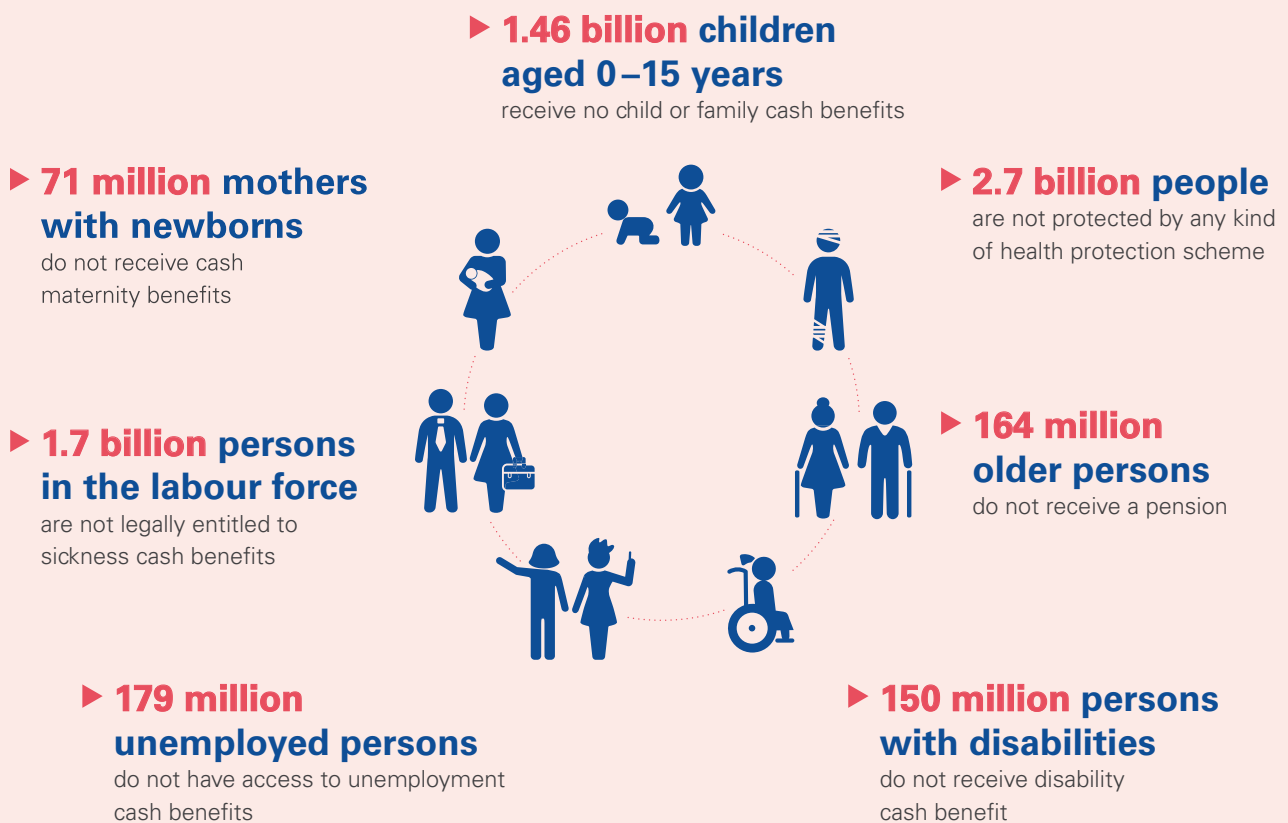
▶ 1.46 billion children aged 0 – 15 years
receive no child or family cash benefits

▶ 71 million mothers with newborns
do not receive cash maternity benefits

▶ 2.7 billion people
are not protected by any kind of health protection scheme

▶ 1.7 billion persons in the labour force
are not legally entitled to sickness cash benefits

▶ 164 million older persons
do not receive a pension

▶ 179 million unemployed persons
do not have access to unemployment cash benefits

▶ 150 million persons with disabilities
do not receive disability cash benefit